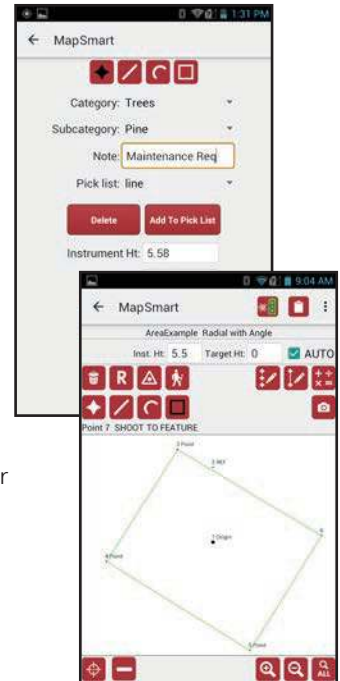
1:31 PM

MapSmart

Category: Trees

Subcategory: Pine

Note: Maintenance Req

Pick list: line

Delete

Add To Pick List

Instrument Ht: 5.58

9:04 AM

MapSmart

AreaExample Radial with Angle

Inst. Ht: 5.5 Target Ht: 0 AUTO

R

Point 7 SHOOT TO FEATURE

3 Point

2 NEF

1 Origin

4 Point

5 Point

6

r

ALL